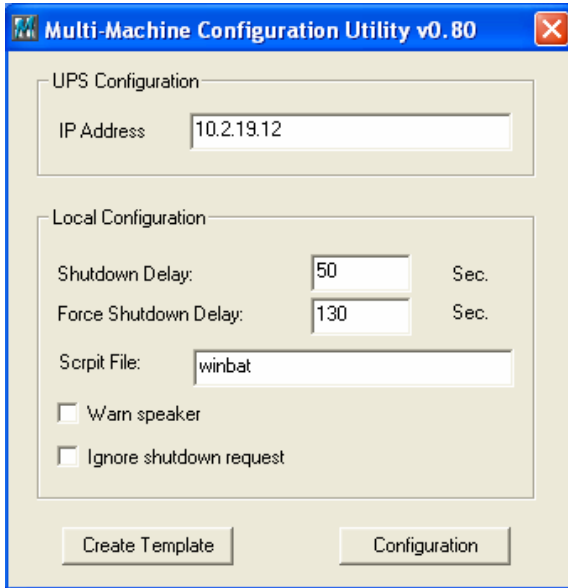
Multi-Machine Configuration Utility v0.80

UPS Configuration

IP Address 10.2.19.12

Local Configuration

Shutdown Delay: 50 Sec.

Force Shutdown Delay: 130 Sec.

Scrpit File: winbat

Warn speaker

Ignore shutdown request

Create Template

Configuration